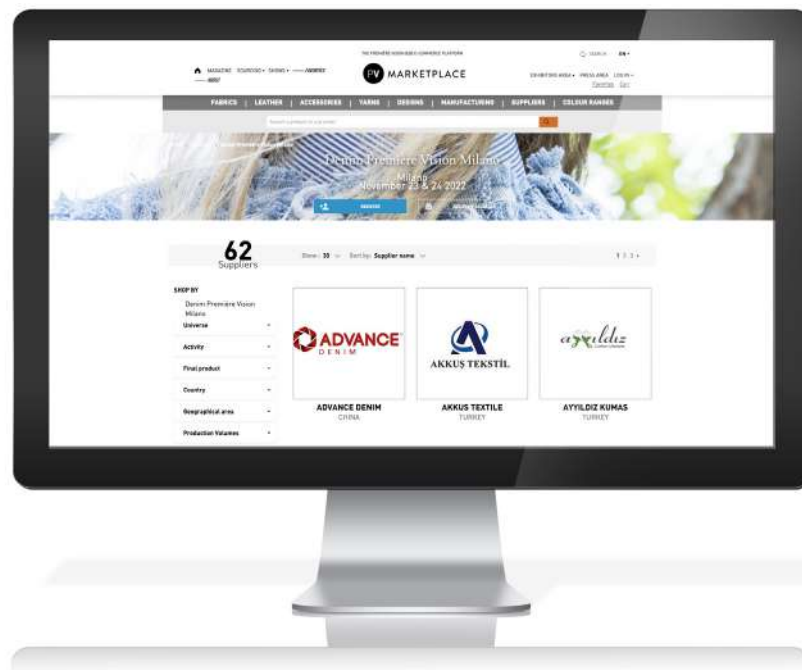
THE PREMIERE VISION B2B E-COMMERCE PLATFORM

MAGAZINE SOURCING DESIGNS

PV MARKETPLACE

SEARCH EN

EXHIBITORS AREA PRESS AREA LOG IN

FABRICS | LEATHER | ACCESSORIES | YARNS | DESIGNS | MANUFACTURING | SUPPLIERS | COLOUR RANGES

Denim Première Vision Milano
Milano
November 23 & 24 2022

REGISTER

62
Suppliers

Show: 30 Sort by: Supplier name

1 2 3

SHOP BY
Denim Première Vision Milano
Universe
Activity
Final product
Country
Geographical area
Production Volumes

ADVANCE DENIM
ADVANCE DENIM
CHINA

AKKUŞ TEKSTİL
AKKUS TEXTILE
TURKEY

ayyıldız
AYYILDIZ KUMAS
TURKEY